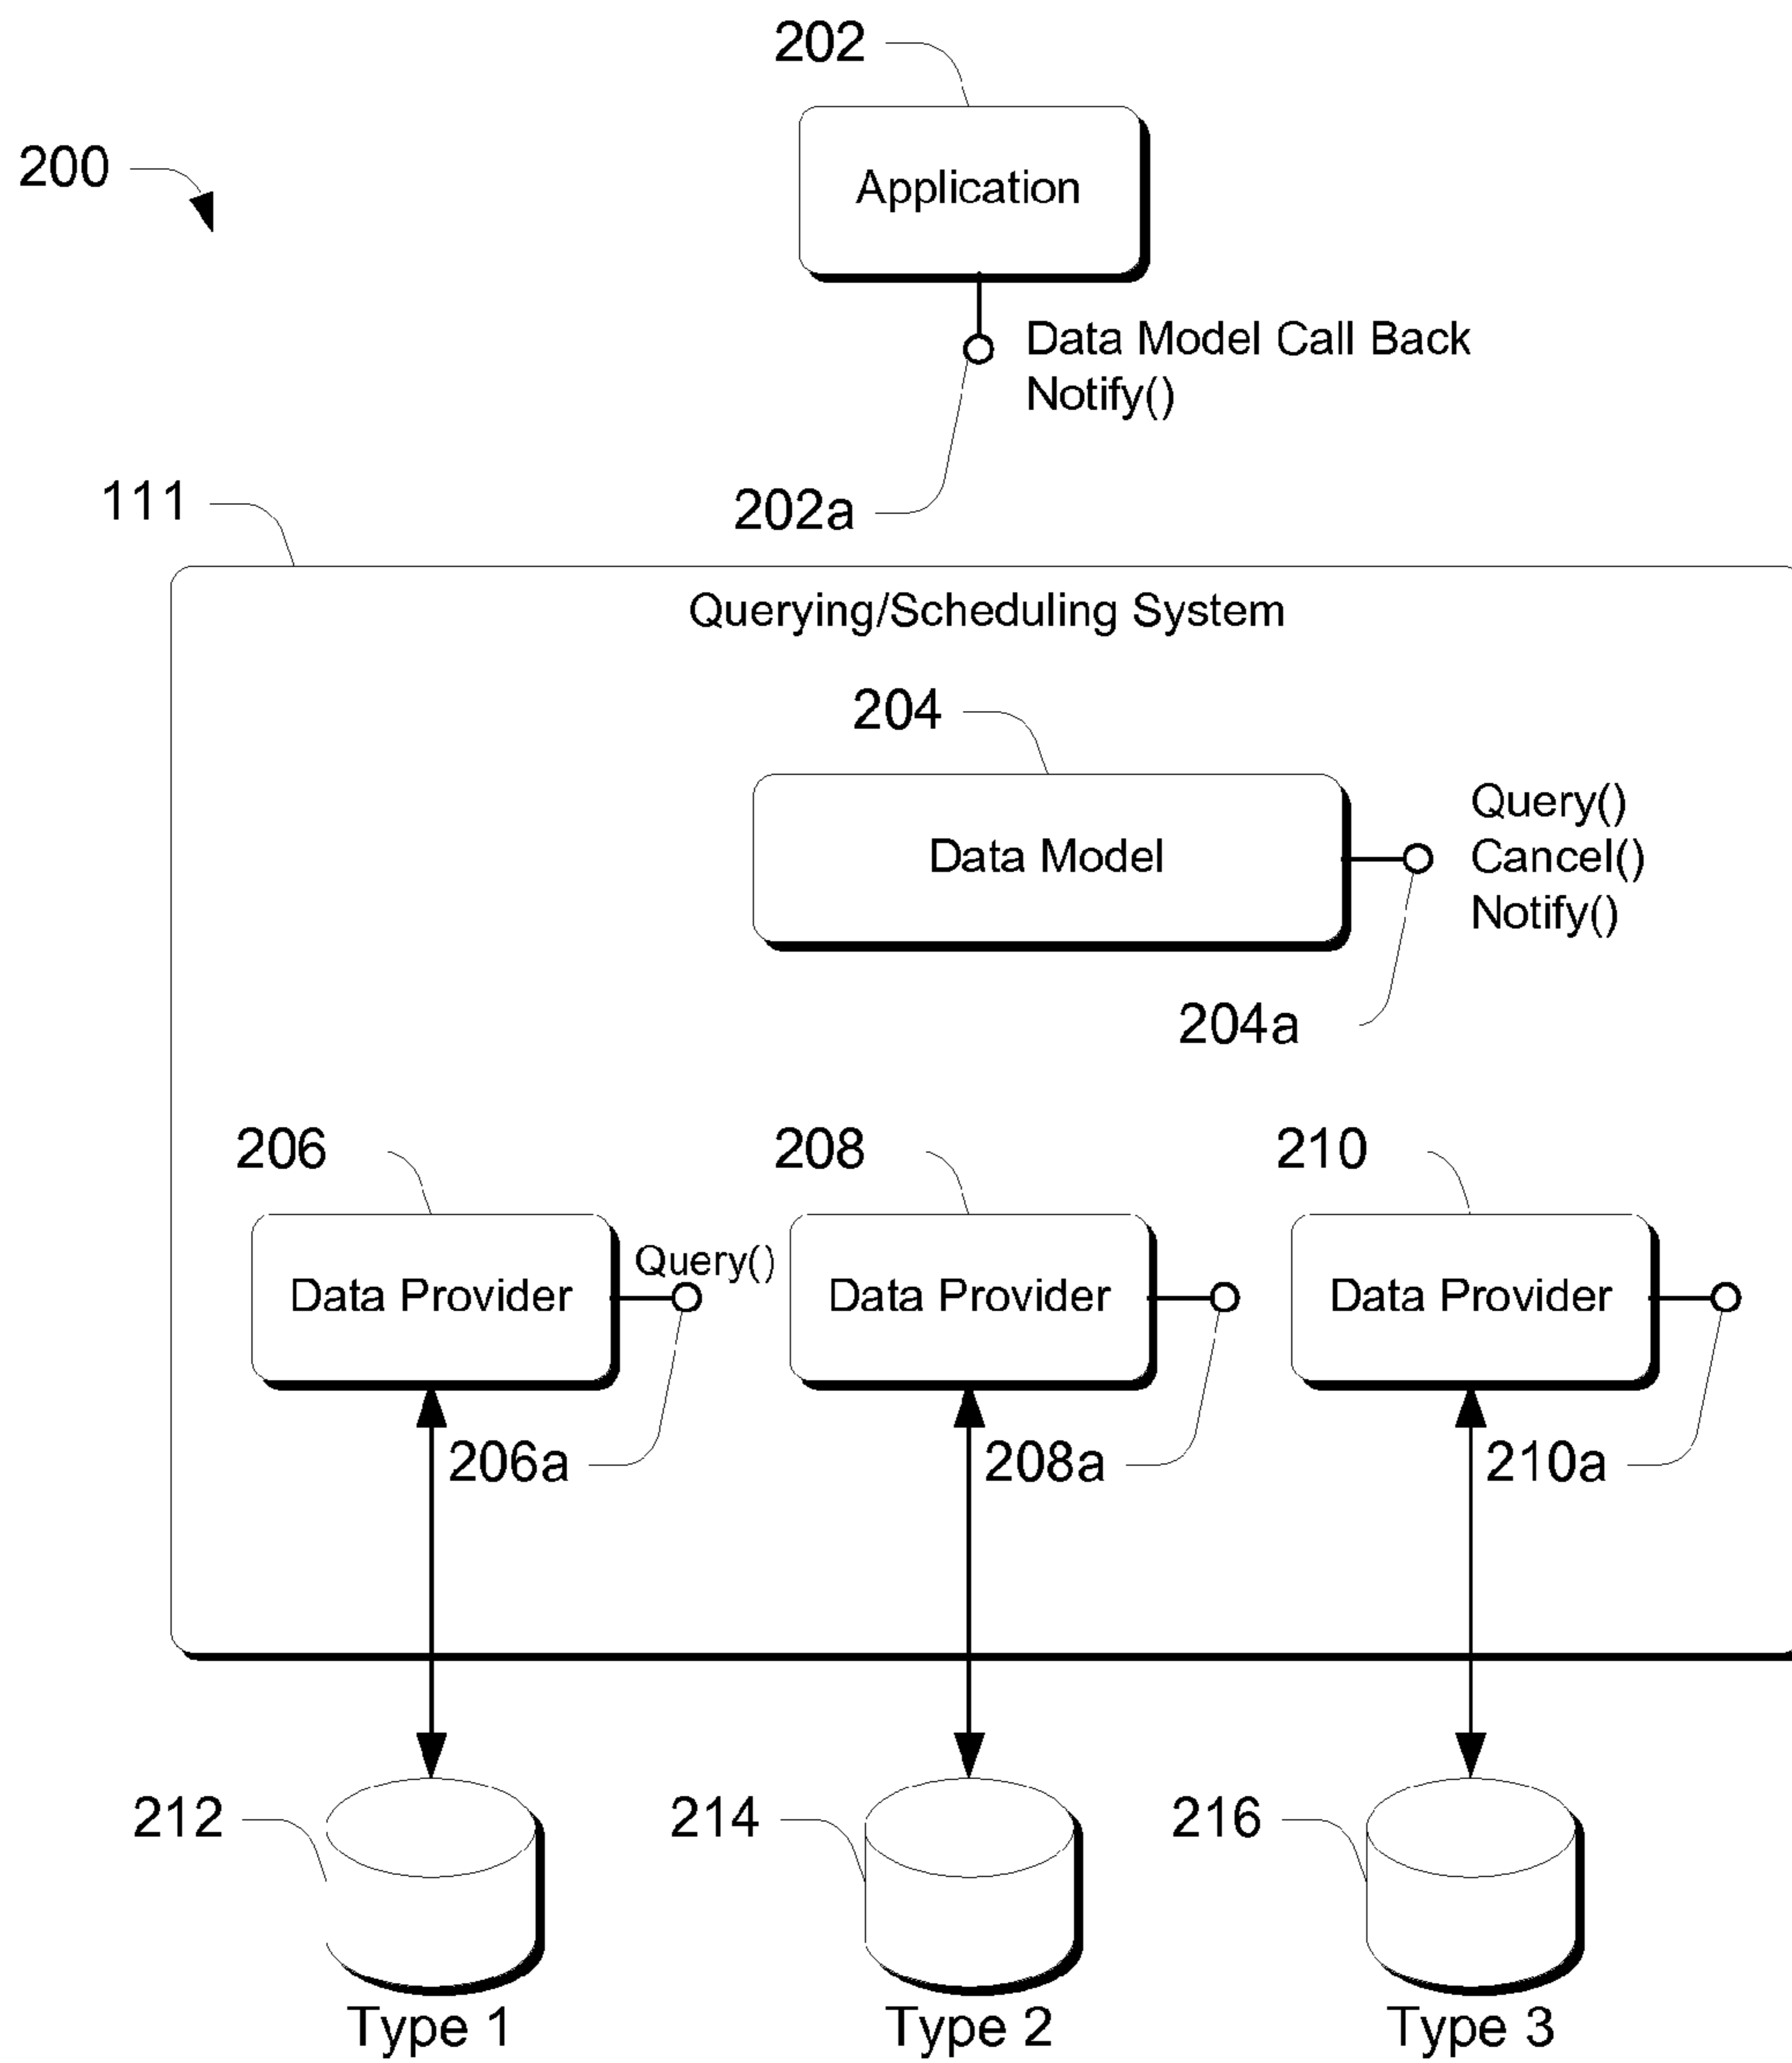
202

200

Application

Data Model Call Back
Notify()

111

202a

Querying/Scheduling System

204

Data Model

Query()
Cancel()
Notify()

204a

206

208

210

Data Provider

Query()

Data Provider

Data Provider

206a

208a

210a

212

214

216

Type 1

Type 2

Type 3